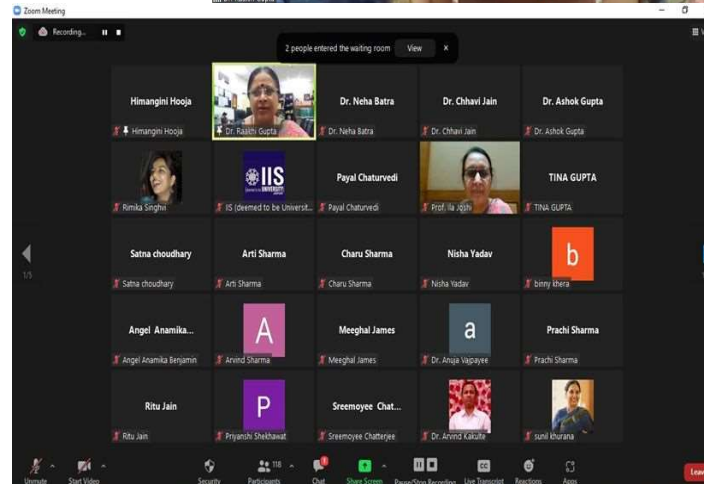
Zoom Meeting

Recording...

2 people entered the waiting room View ×

Himangini Hooja
Himangini Hooja

Dr. Raakhi Gupta

Dr. Neha Batra
Dr. Neha Batra

Dr. Chhavi Jain
Dr. Chhavi Jain

Dr. Ashok Gupta
Dr. Ashok Gupta

Rimika Singhvi

IIS UNIVERSITY
IIS (deemed to be Universit...

Payal Chaturvedi
Payal Chaturvedi

Prof. Ila Joshi

TINA GUPTA
TINA GUPTA

Satna choudhary
Satna choudhary

Arti Sharma
Arti Sharma

Charu Sharma
Charu Sharma

Nisha Yadav
Nisha Yadav

b
binny khera

Angel Anamika...
Angel Anamika Benjamin

A
Arvind Sharma

Meeghal James
Meeghal James

a
Dr. Anuja Vajpayee

Prachi Sharma
Prachi Sharma

Ritu Jain
Ritu Jain

P
Priyanshi Shekhawat

Sreemoyee Chat...
Sreemoyee Chatterjee

Dr. Arvind Kakulte

sunil khurana

1/5

Unmute Start Video Security Participants 118 Chat Share Screen Pause/Stop Recording Live Transcript Reactions Apps Leave